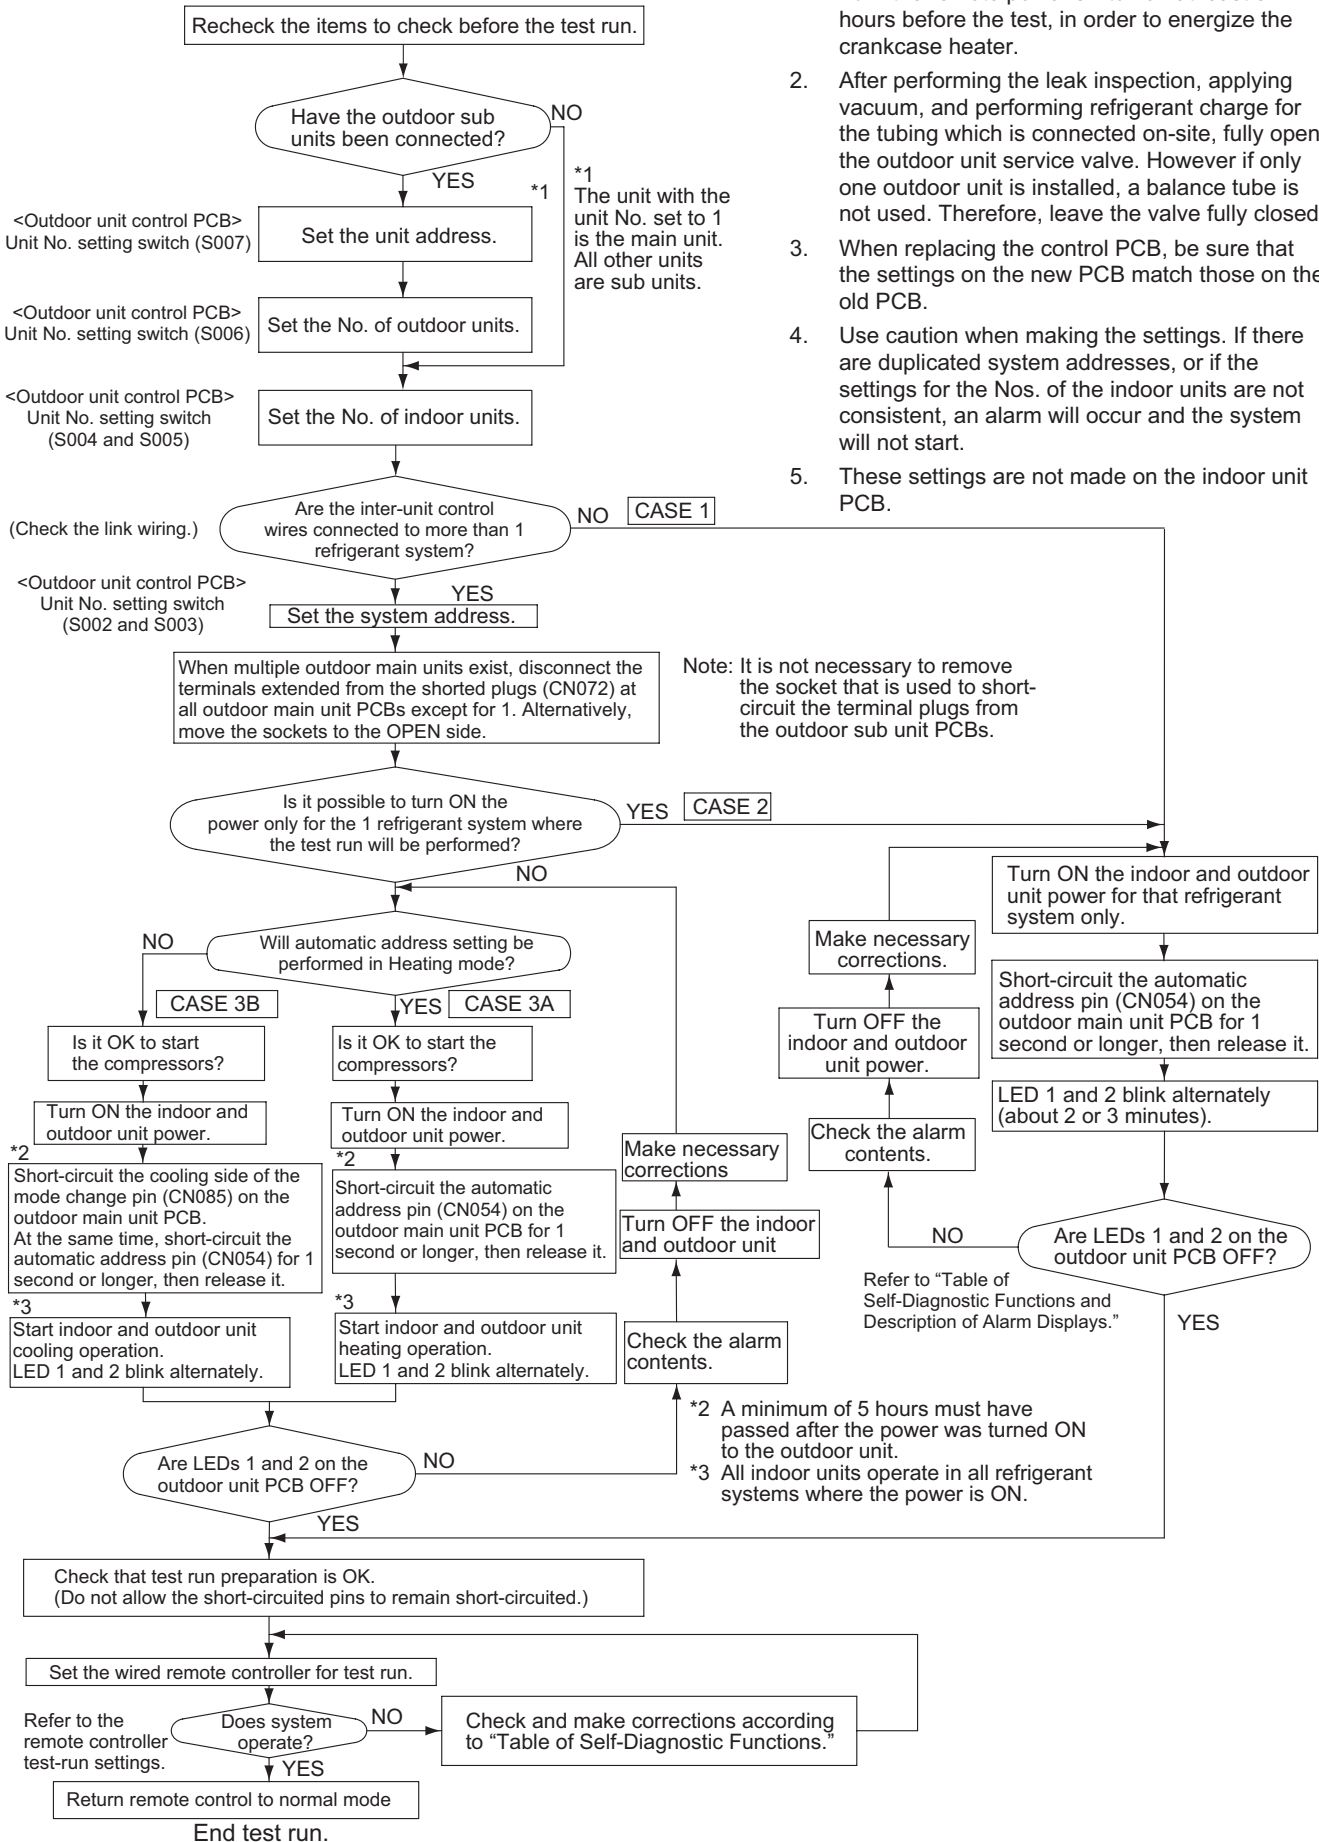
hours before the test, in order to energize the crankcase heater.

2. After performing the leak inspection, applying vacuum, and performing refrigerant charge for the tubing which is connected on-site, fully open the outdoor unit service valve. However if only one outdoor unit is installed, a balance tube is not used. Therefore, leave the valve fully closed.

3. When replacing the control PCB, be sure that the settings on the new PCB match those on the old PCB.

4. Use caution when making the settings. If there are duplicated system addresses, or if the settings for the Nos. of the indoor units are not consistent, an alarm will occur and the system will not start.

5. These settings are not made on the indoor unit PCB.

Recheck the items to check before the test run.

Have the outdoor sub units been connected?

NO

YES

*1

*1 The unit with the unit No. set to 1 is the main unit. All other units are sub units.

<Outdoor unit control PCB> Unit No. setting switch (S007)

Set the unit address.

<Outdoor unit control PCB> Unit No. setting switch (S006)

Set the No. of outdoor units.

<Outdoor unit control PCB> Unit No. setting switch (S004 and S005)

Set the No. of indoor units.

(Check the link wiring.)

Are the inter-unit control wires connected to more than 1 refrigerant system?

NO CASE 1

<Outdoor unit control PCB> Unit No. setting switch (S002 and S003)

YES

Set the system address.

When multiple outdoor main units exist, disconnect the terminals extended from the shorted plugs (CN072) at all outdoor main unit PCBs except for 1. Alternatively, move the sockets to the OPEN side.

Note: It is not necessary to remove the socket that is used to short-circuit the terminal plugs from the outdoor sub unit PCBs.

Is it possible to turn ON the power only for the 1 refrigerant system where the test run will be performed?

YES CASE 2

NO

Turn ON the indoor and outdoor unit power for that refrigerant system only.

Make necessary corrections.

Short-circuit the automatic address pin (CN054) on the outdoor main unit PCB for 1 second or longer, then release it.

Turn OFF the indoor and outdoor unit power.

LED 1 and 2 blink alternately (about 2 or 3 minutes).

Check the alarm contents.

NO

Are LEDs 1 and 2 on the outdoor unit PCB OFF?

Refer to "Table of Self-Diagnostic Functions and Description of Alarm Displays."

YES

NO

Will automatic address setting be performed in Heating mode?

CASE 3B

YES CASE 3A

Is it OK to start the compressors?

Is it OK to start the compressors?

Turn ON the indoor and outdoor unit power.

Turn ON the indoor and outdoor unit power.

*2

Short-circuit the cooling side of the mode change pin (CN085) on the outdoor main unit PCB. At the same time, short-circuit the automatic address pin (CN054) for 1 second or longer, then release it.

*2

Short-circuit the automatic address pin (CN054) on the outdoor main unit PCB for 1 second or longer, then release it.

Make necessary corrections

Turn OFF the indoor and outdoor unit

*3

Start indoor and outdoor unit cooling operation. LED 1 and 2 blink alternately.

*3

Start indoor and outdoor unit heating operation. LED 1 and 2 blink alternately.

Check the alarm contents.

Are LEDs 1 and 2 on the outdoor unit PCB OFF?

NO

*2 A minimum of 5 hours must have passed after the power was turned ON to the outdoor unit.
*3 All indoor units operate in all refrigerant systems where the power is ON.

YES

Check that test run preparation is OK.
(Do not allow the short-circuited pins to remain short-circuited.)

Set the wired remote controller for test run.

Refer to the remote controller test-run settings.

Does system operate?

NO

Check and make corrections according to "Table of Self-Diagnostic Functions."

YES

Return remote control to normal mode

End test run.